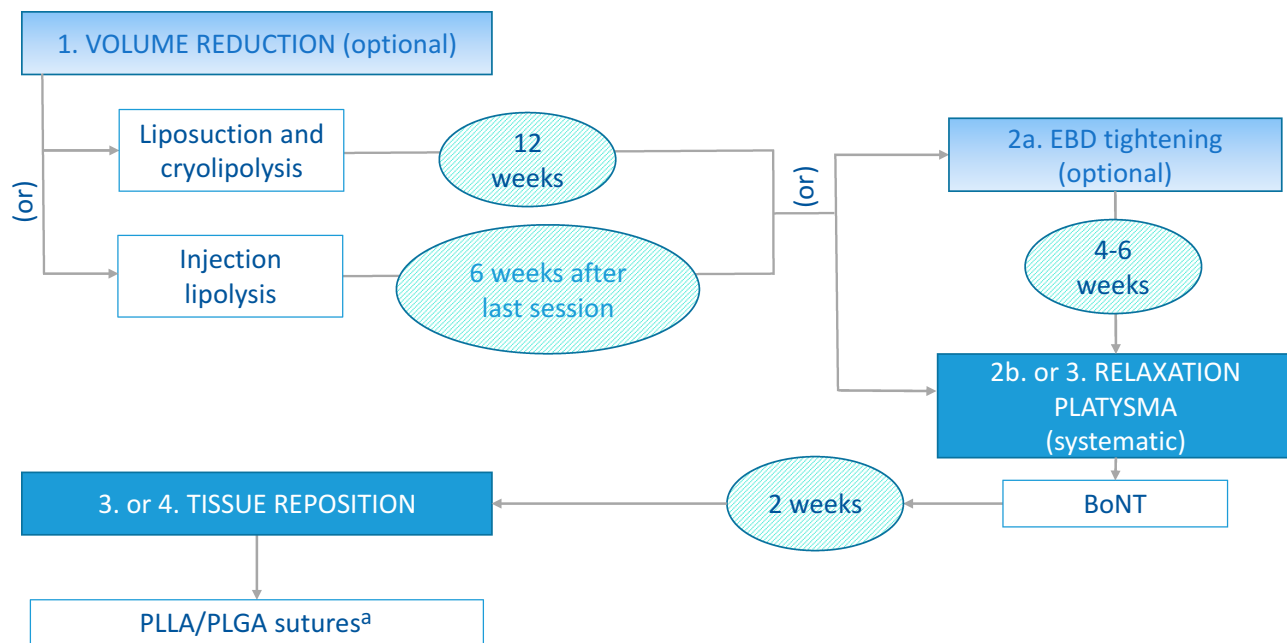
1. VOLUME REDUCTION (optional)

(or)

Liposuction and cryolipolysis

12 weeks

Injection lipolysis

6 weeks after last session

(or)

2a. EBD tightening (optional)

4-6 weeks

2b. or 3. RELAXATION PLATYSMA (systematic)

BoNT

2 weeks

3. or 4. TISSUE REPOSITION

PLLA/PLGA sutures$^{a}$